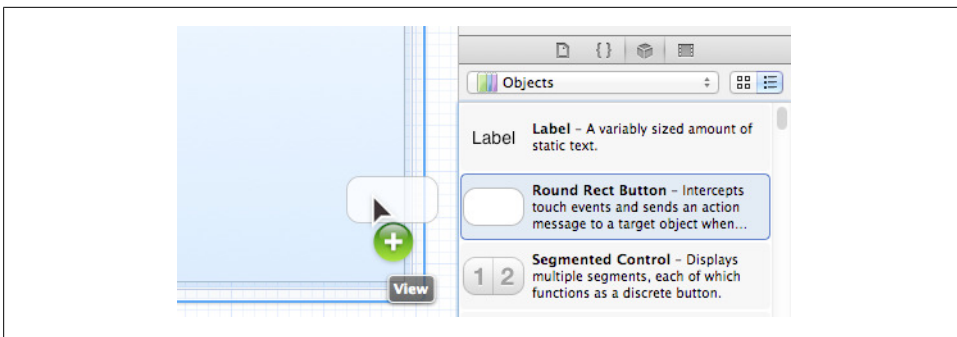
{ }

Objects

Label

**Label** – A variably sized amount of static text.

**Round Rect Button** – Intercepts touch events and sends an action message to a target object when...

1 2

**Segmented Control** – Displays multiple segments, each of which functions as a discrete button.

View